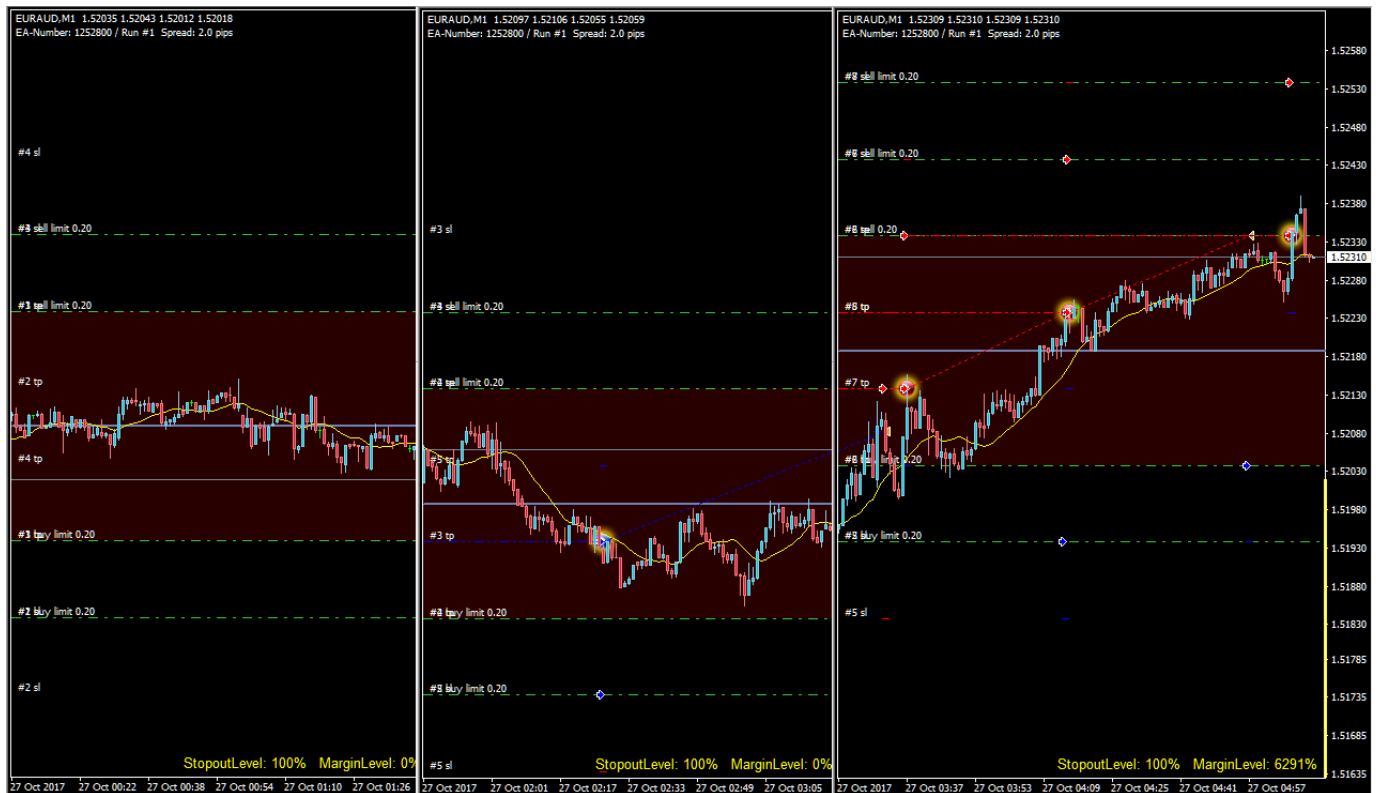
EURAUD,M1 1.52035 1.52043 1.52012 1.52018
EA-Number: 1252800 / Run #1 Spread: 2.0 pips

#4 sl

#3 sell limit 0.20

#1 sell limit 0.20

#2 tp

#4 tp

#3 buy limit 0.20

#1 buy limit 0.20

#2 sl

StopoutLevel: 100% MarginLevel: 0%

27 Oct 2017 27 Oct 00:22 27 Oct 00:38 27 Oct 00:54 27 Oct 01:10 27 Oct 01:26

EURAUD,M1 1.52097 1.52106 1.52055 1.52059
EA-Number: 1252800 / Run #1 Spread: 2.0 pips

#3 sl

#3 sell limit 0.20

#4 sell limit 0.20

#5 tp

#3 tp

#4 buy limit 0.20

#5 buy limit 0.20

#5 sl

StopoutLevel: 100% MarginLevel: 0%

27 Oct 2017 27 Oct 02:01 27 Oct 02:17 27 Oct 02:33 27 Oct 02:49 27 Oct 03:05

EURAUD,M1 1.52309 1.52310 1.52309 1.52310
EA-Number: 1252800 / Run #1 Spread: 2.0 pips

#8 sell limit 0.20

#6 sell limit 0.20

#8 sell 0.20

#5 tp

#7 tp

#8 sell limit 0.20

#5 buy limit 0.20

#5 sl

StopoutLevel: 100% MarginLevel: 6291%

27 Oct 2017 27 Oct 03:37 27 Oct 03:53 27 Oct 04:09 27 Oct 04:25 27 Oct 04:41 27 Oct 04:57

1.52580
1.52530
1.52480
1.52430
1.52380
1.52330
1.52310
1.52280
1.52230
1.52180
1.52130
1.52080
1.52030
1.51980
1.51930
1.51880
1.51830
1.51785
1.51735
1.51685
1.51635